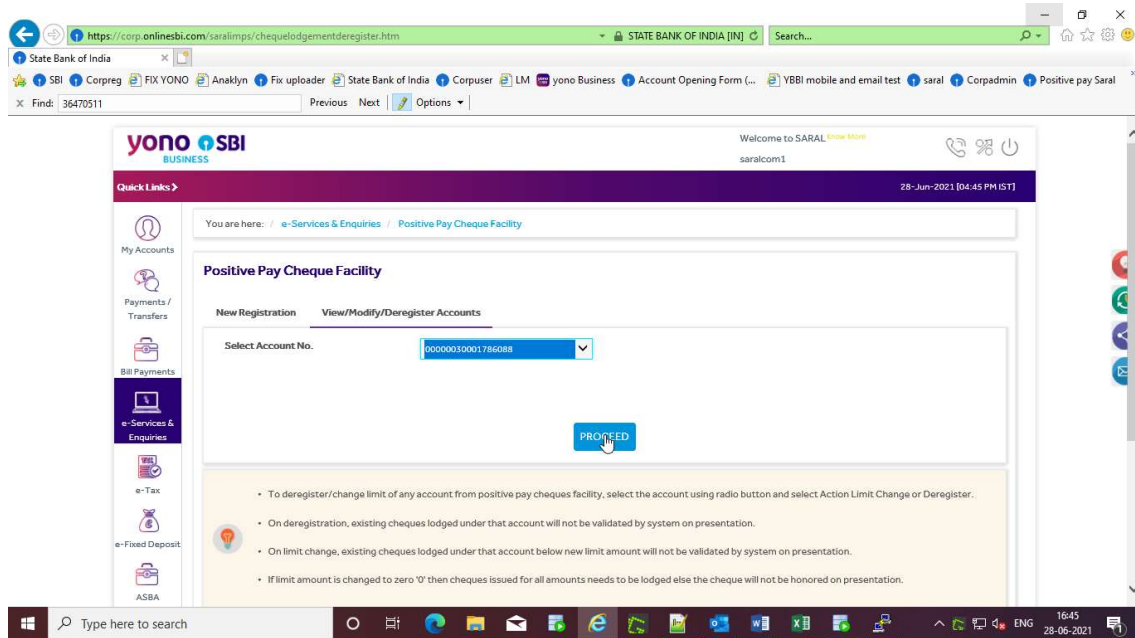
https://corp.onlinesbi.com/saralimps/chequelodgementderegister.htm
STATE BANK OF INDIA [IN]
Search...
State Bank of India
SBI Corpreg FIX YONO Anaklyn Fix uploader State Bank of India Corpuser LM yono Business Account Opening Form (... YBBI mobile and email test saral Corpadmin Positive pay Saral
Find: 36470511
Previous Next Options

yono SBI BUSINESS
Welcome to SARAL Know More
saralcom1
Quick Links >
28-Jun-2021 [04:45 PM IST]
My Accounts
Payments / Transfers
Bill Payments
e-Services & Enquiries
e-Tax
e-Fixed Deposit
ASBA
You are here: / e-Services & Enquiries / Positive Pay Cheque Facility
Positive Pay Cheque Facility
New Registration
View/Modify/Deregister Accounts
Select Account No.
00000030001786088
PROCEED
• To deregister/change limit of any account from positive pay cheques facility, select the account using radio button and select Action Limit Change or Deregister.
• On deregistration, existing cheques lodged under that account will not be validated by system on presentation.
• On limit change, existing cheques lodged under that account below new limit amount will not be validated by system on presentation.
• If limit amount is changed to zero '0' then cheques issued for all amounts needs to be lodged else the cheque will not be honored on presentation.
Type here to search
ENG
16:45
28-06-2021